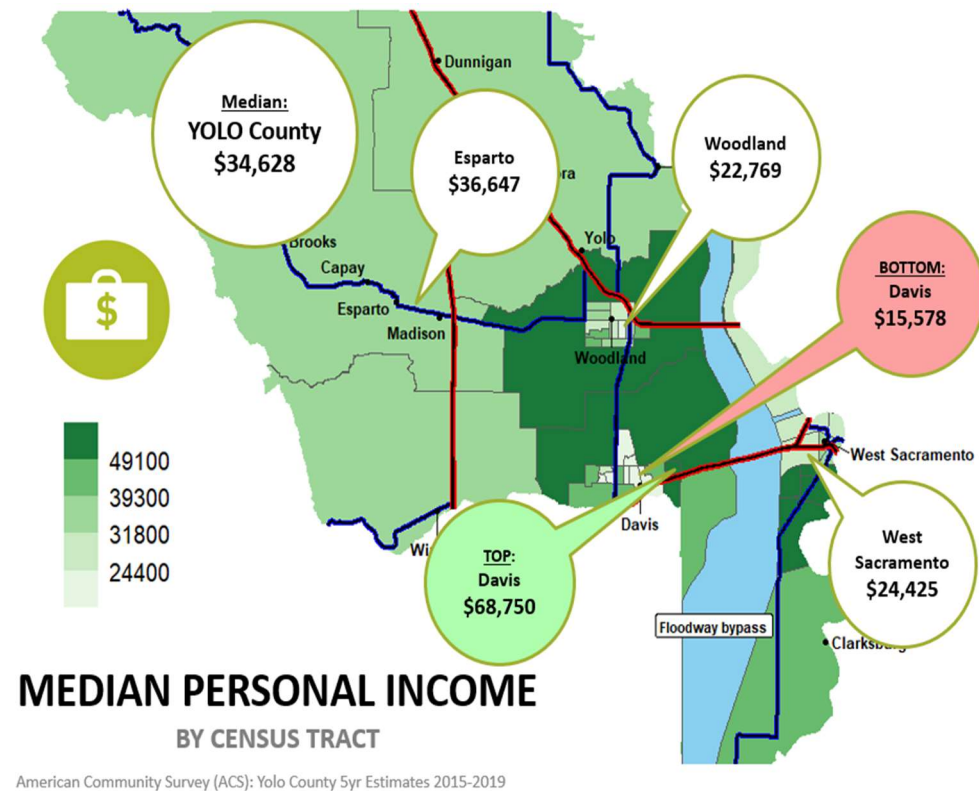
Median:
YOLO County
$34,628

Esparto
$36,647

Woodland
$22,769

BOTTOM:
Davis
$15,578

TOP:
Davis
$68,750

West Sacramento
$24,425

Dunnigan
ora
Yolo
Brooks
Capay
Esparto
Madison
Woodland
West Sacramento
Davis
Wi
Floodway bypass
Clarksburg

$

49100
39300
31800
24400

MEDIAN PERSONAL INCOME
BY CENSUS TRACT

American Community Survey (ACS): Yolo County 5yr Estimates 2015-2019